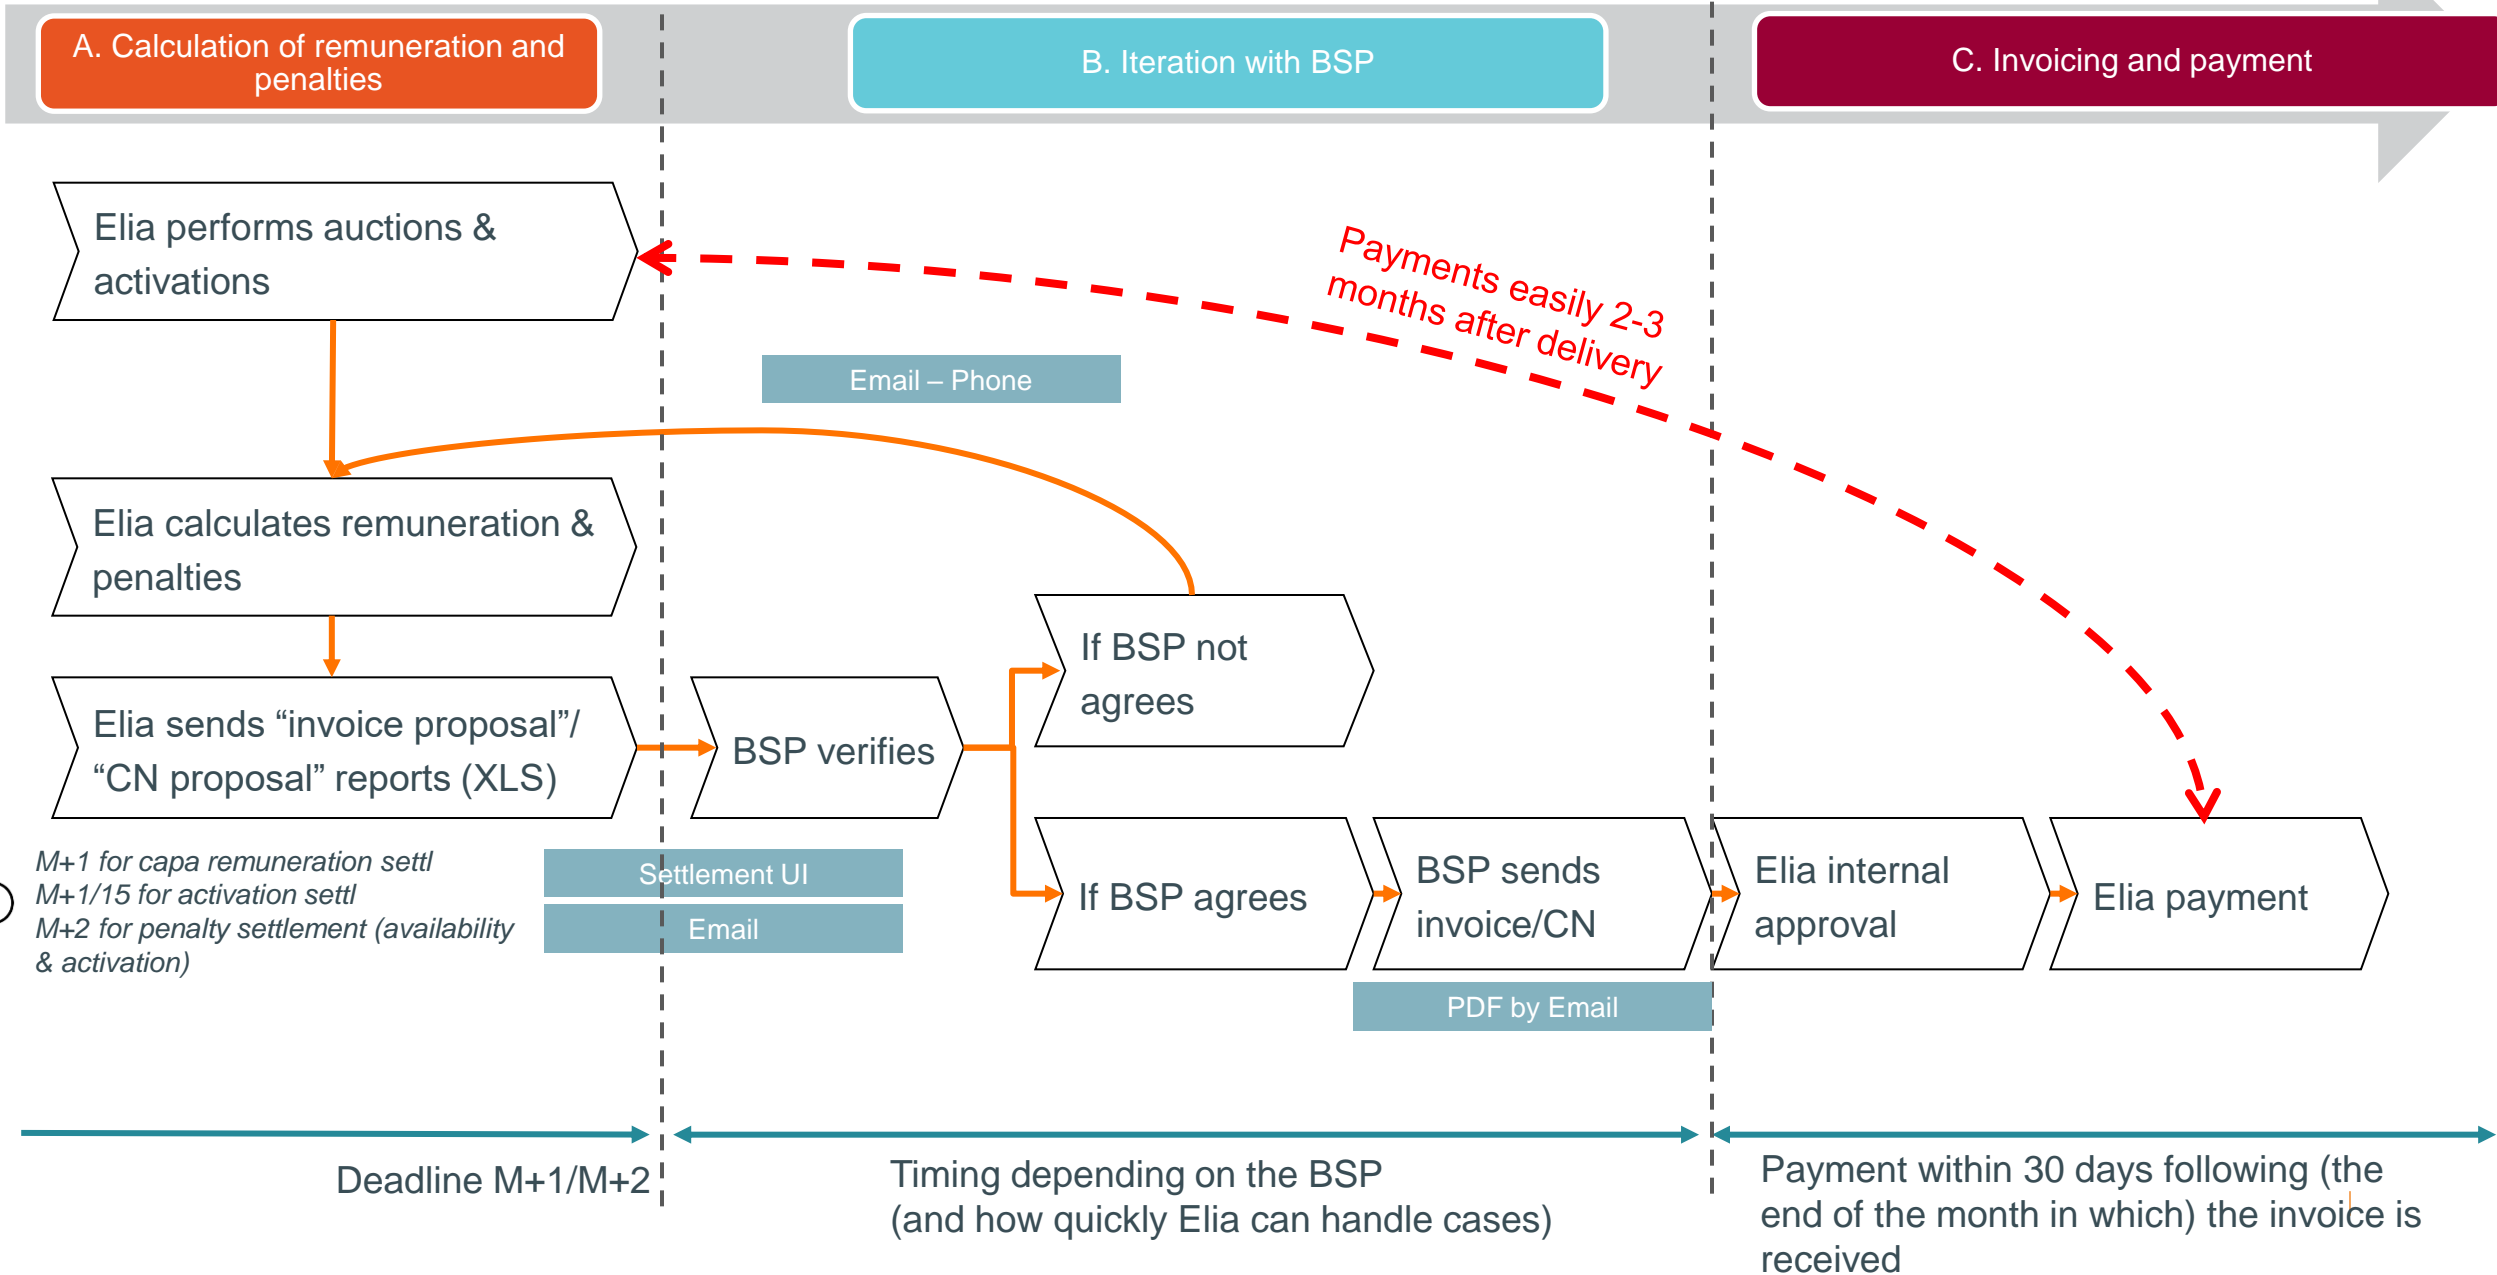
A. Calculation of remuneration and penalties

B. Iteration with BSP

C. Invoicing and payment

Elia performs auctions & activations

Payments easily 2-3 months after delivery

Email – Phone

Elia calculates remuneration & penalties

If BSP not agrees

Elia sends “invoice proposal”/ “CN proposal” reports (XLS)

BSP verifies

M+1 for capa remuneration settl
M+1/15 for activation settl
M+2 for penalty settlement (availability & activation)

Settlement UI

Email

If BSP agrees

BSP sends invoice/CN

Elia internal approval

Elia payment

PDF by Email

Deadline M+1/M+2

Timing depending on the BSP
(and how quickly Elia can handle cases)

Payment within 30 days following (the end of the month in which) the invoice is received